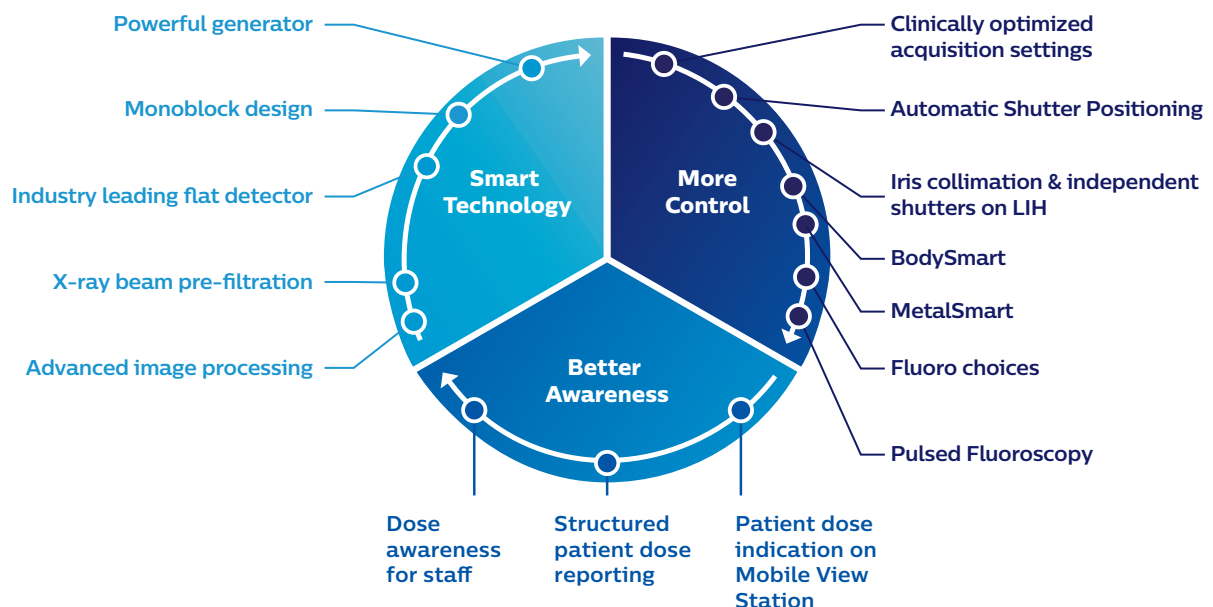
Powerful generator

Monoblock design

Industry leading flat detector

X-ray beam pre-filtration

Advanced image processing

Smart Technology

More Control

Clinically optimized acquisition settings

Automatic Shutter Positioning

Iris collimation & independent shutters on LIH

BodySmart

MetalSmart

Fluoro choices

Pulsed Fluoroscopy

Better Awareness

Dose awareness for staff

Structured patient dose reporting

Patient dose indication on Mobile View Station